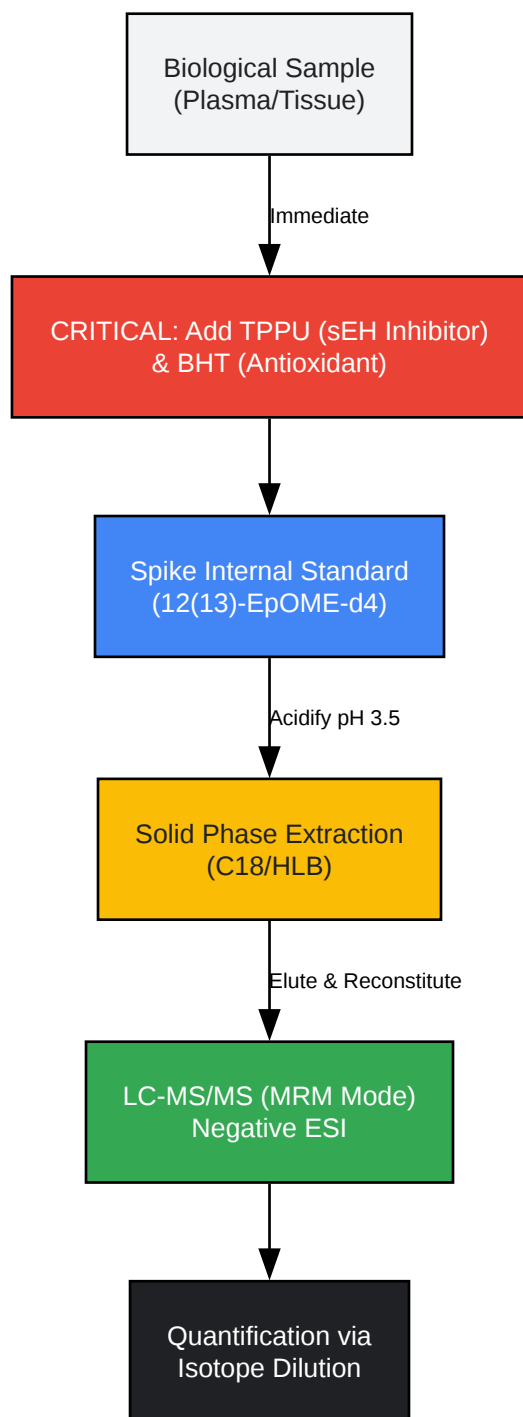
Biological Sample
(Plasma/Tissue)

Immediate

CRITICAL: Add TPPU (sEH Inhibitor)
& BHT (Antioxidant)

Spike Internal Standard
(12(13)-EpOME-d4)

Acidify pH 3.5

Solid Phase Extraction
(C18/HLB)

Elute & Reconstitute

LC-MS/MS (MRM Mode)
Negative ESI

Quantification via
Isotope Dilution